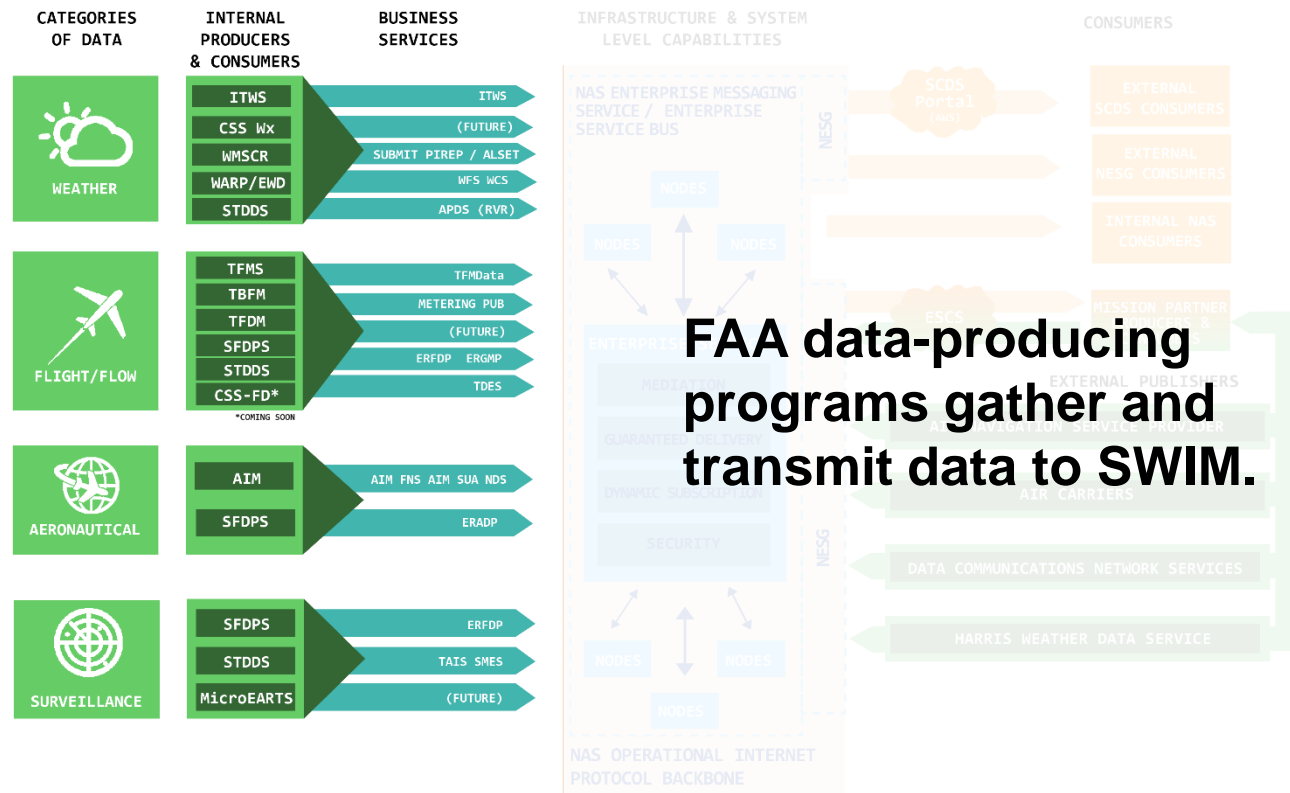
CATEGORIES OF DATA

INTERNAL PRODUCERS & CONSUMERS

BUSINESS SERVICES

INFRASTRUCTURE & SYSTEM LEVEL CAPABILITIES

CONSUMERS

WEATHER

ITWS
CSS Wx
WMSCR
WARP/EWD
STDDS

ITWS
(FUTURE)
SUBMIT PIREP / ALSET
WFS WCS
APDS (RVR)

FLIGHT/FLOW

TFMS
TBFM
TFDM
SFDPS
STDDS
CSS-FD*
*COMING SOON

TFMData
METERING PUB
(FUTURE)
ERFDP ERGMP
TDES

AERONAUTICAL

AIM
SFDPS

AIM FNS AIM SUA NDS
ERADP

SURVEILLANCE

SFDPS
STDDS
MicroEARTS

ERFDP
TAIS SMES
(FUTURE)

NAS ENTERPRISE MESSAGING SERVICE / ENTERPRISE SERVICE BUS

NESG

SCDS Portal

EXTERNAL SCDS CONSUMERS

EXTERNAL NESG CONSUMERS

INTERNAL NAS CONSUMERS

NODES
NODES
NODES

ENTERPRISE

MEDIATION
GUARANTEED DELIVERY
DYNAMIC SUBSCRIPTION
SECURITY

ESCS

MISSION PARTNER

EXTERNAL PUBLISHERS

AIR CARRIERS

DATA COMMUNICATIONS NETWORK SERVICES

HARRIS WEATHER DATA SERVICE

NESG

NODES
NODES
NODES

NAS OPERATIONAL INTERNET PROTOCOL BACKBONE

FAA data-producing programs gather and transmit data to SWIM.